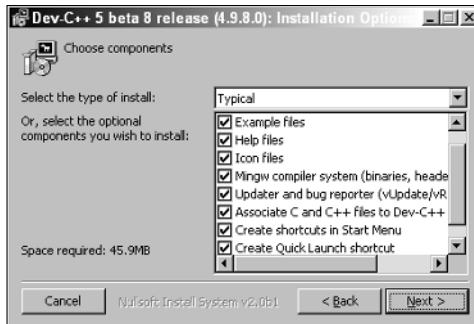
Dev-C++ 5 beta 8 release (4.9.8.0): Installation Options

Choose components

Select the type of install:

Typical

Or, select the optional components you wish to install:

Example files
Help files
Icon files
Mingw compiler system (binaries, heade
Updater and bug reporter (vUpdate/vR
Associate C and C++ files to Dev-C++
Create shortcuts in Start Menu
Create Quick Launch shortcut

Space required: 45.9MB

Cancel

Nullsoft Install System v2.0b1

< Back

Next >